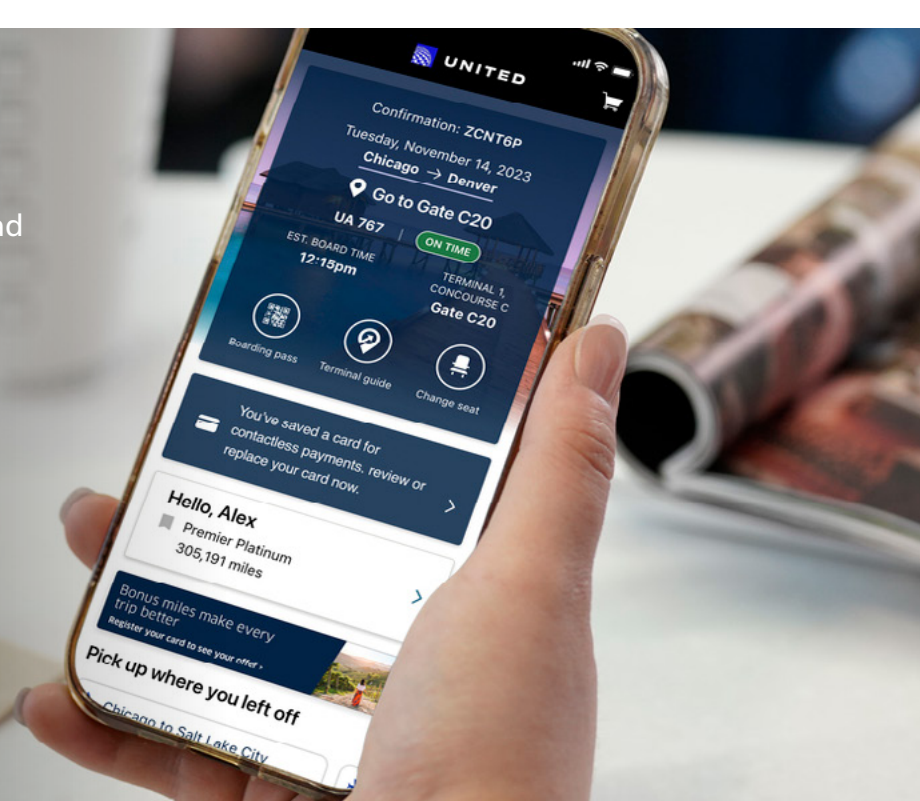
nd

UNITED

Confirmation: ZCNT6P
Tuesday, November 14, 2023
Chicago → Denver
Go to Gate C20
UA 767
ON TIME
EST. BOARD TIME
12:15pm
TERMINAL 1, CONCOURSE C
Gate C20
Boarding pass
Terminal guide
Change seat

You've saved a card for contactless payments, review or replace your card now.

Hello, Alex
Premier Platinum
305,191 miles

Bonus miles make every trip better
Register your card to see your offer ›

Pick up where you left off
Chicago to Salt Lake City